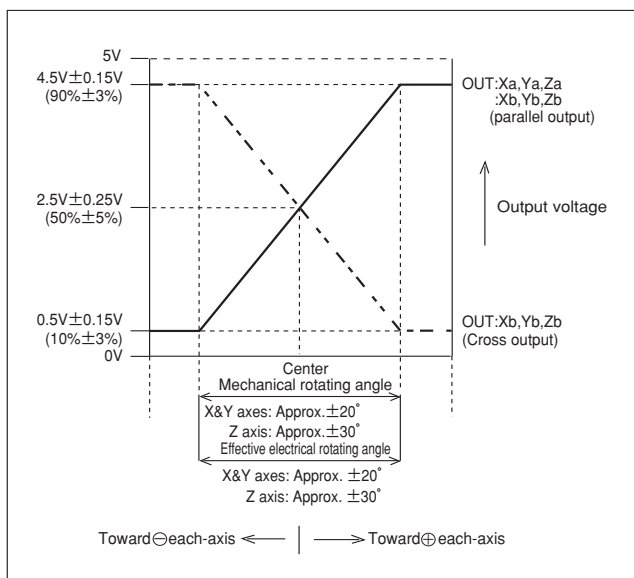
5V
4.5V±0.15V
(90%±3%)
2.5V±0.25V
(50%±5%)
0.5V±0.15V
(10%±3%)
0V

OUT:Xa,Ya,Za
:Xb,Yb,Zb
(parallel output)

Output voltage

OUT:Xb,Yb,Zb
(Cross output)

Center
Mechanical rotating angle
X&Y axes: Approx.$\pm20^\circ$
Z axis: Approx.$\pm30^\circ$
Effective electrical rotating angle
X&Y axes: Approx. $\pm20^\circ$
Z axis: Approx. $\pm30^\circ$

Toward$\ominus$each-axis

Toward$\oplus$each-axis